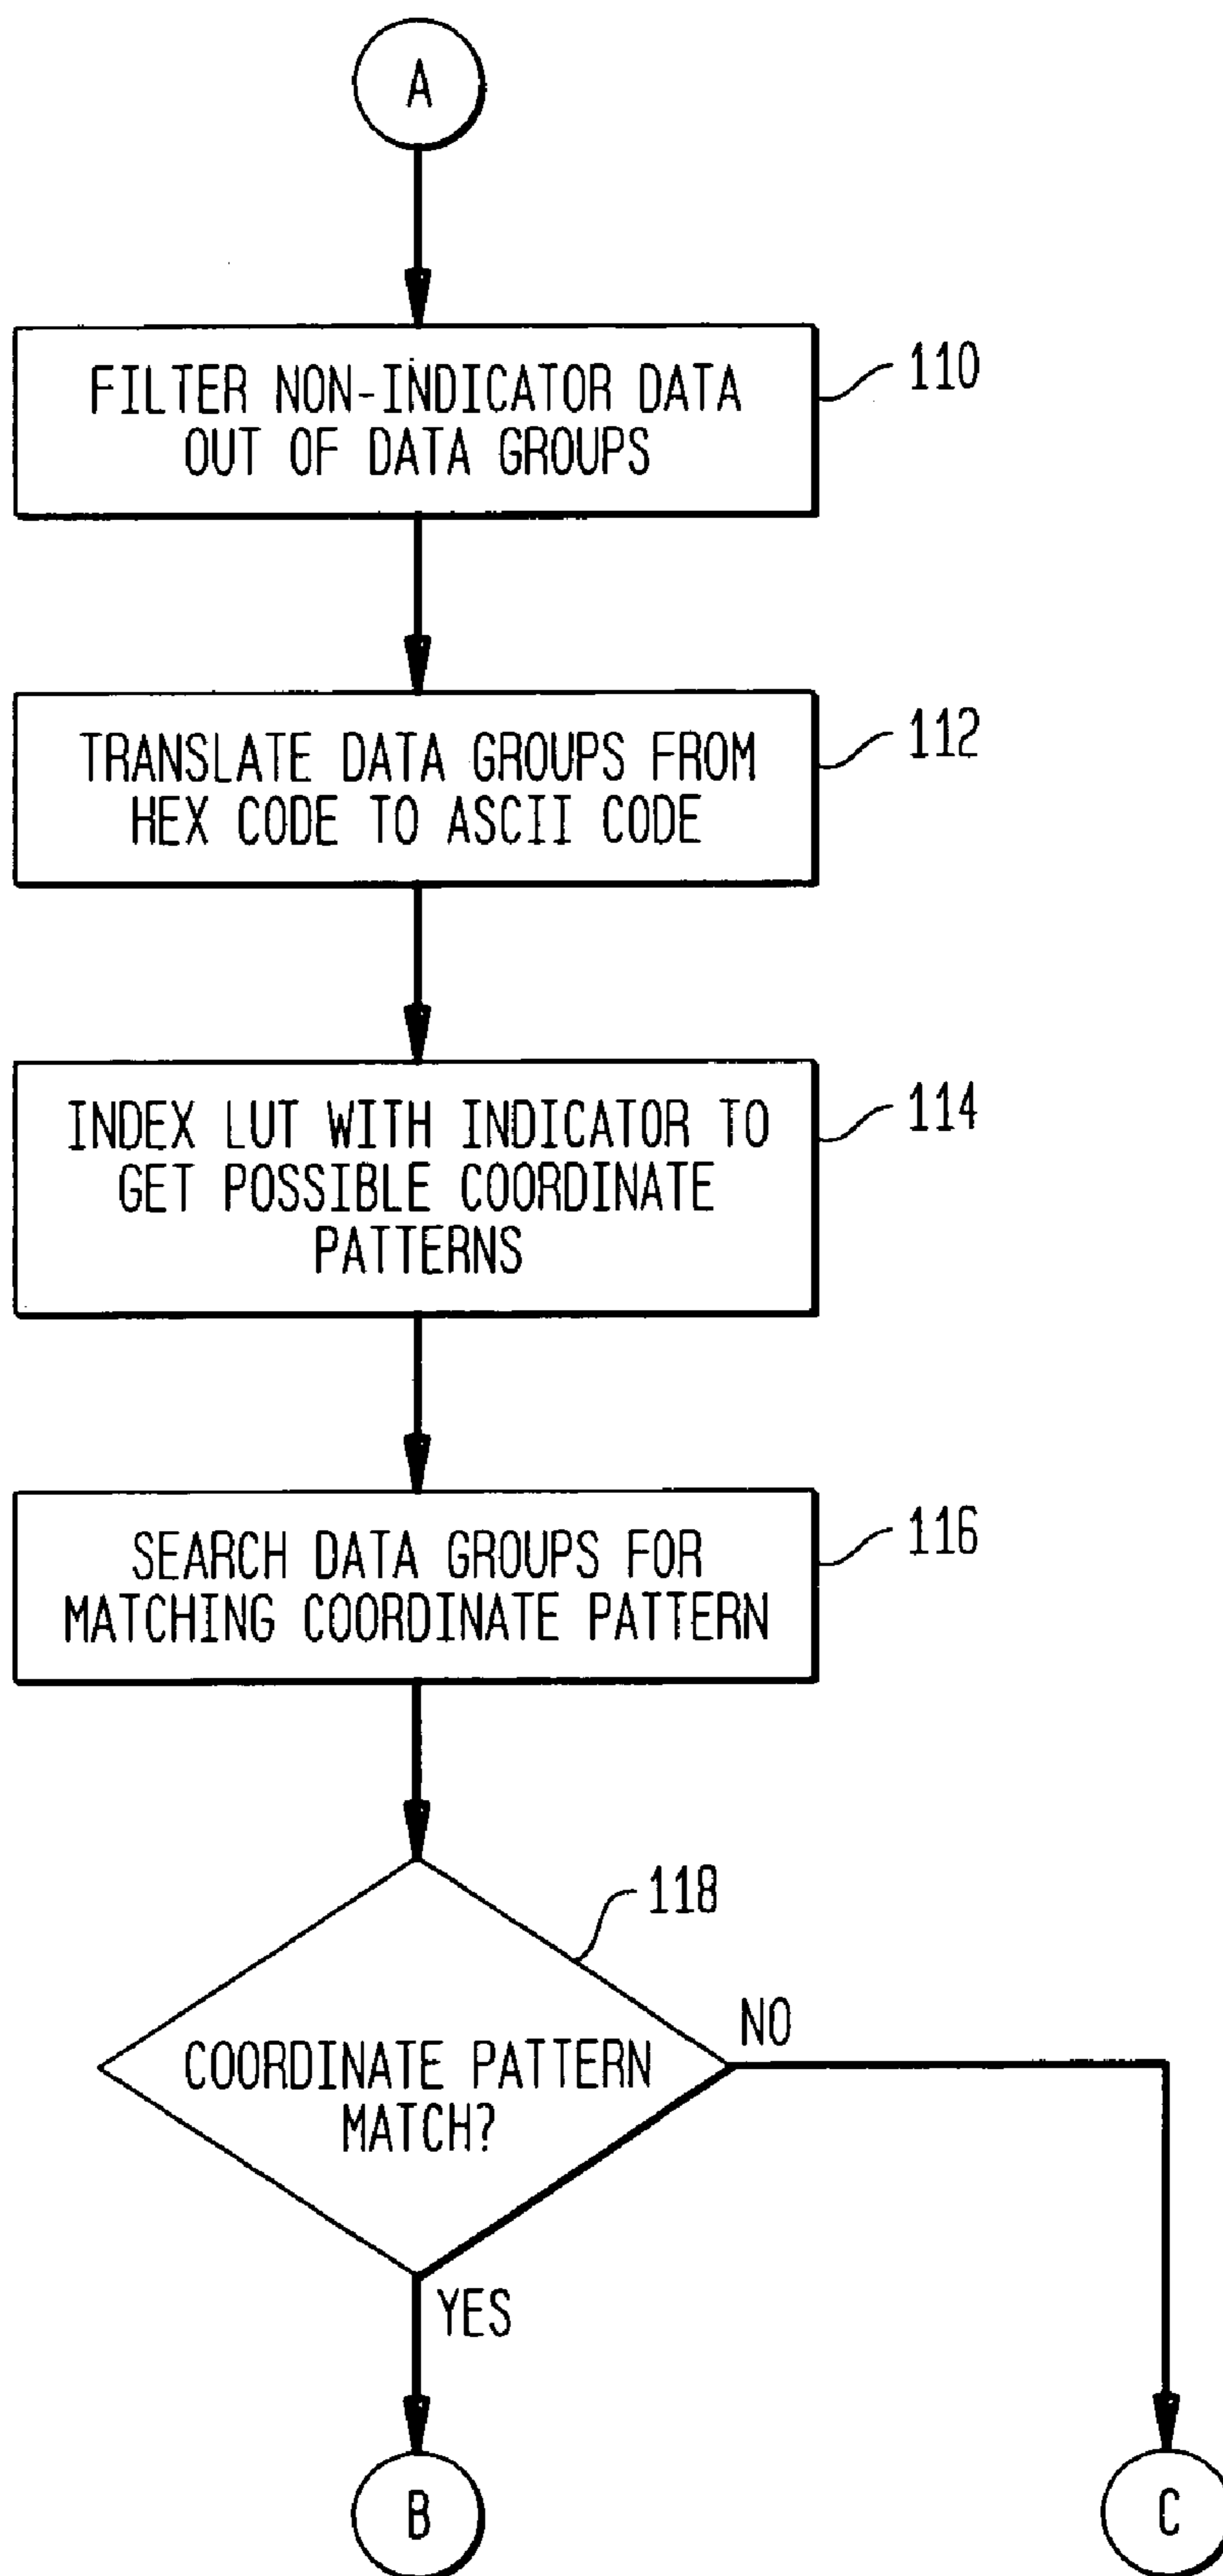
A

FILTER NON-INDICATOR DATA OUT OF DATA GROUPS

110

TRANSLATE DATA GROUPS FROM HEX CODE TO ASCII CODE

112

INDEX LUT WITH INDICATOR TO GET POSSIBLE COORDINATE PATTERNS

114

SEARCH DATA GROUPS FOR MATCHING COORDINATE PATTERN

116

118

COORDINATE PATTERN MATCH?

NO

YES

B

C